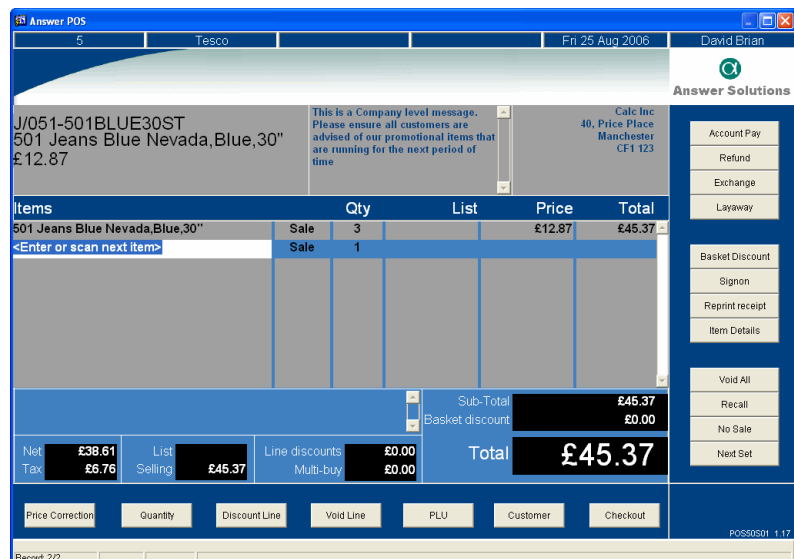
Answer POS

5 | Tesco | | | Fri 25 Aug 2006 | David Brian

Answer Solutions

J/051-501BLUE30ST
501 Jeans Blue Nevada,Blue,30"
£12.87

This is a Company level message. Please ensure all customers are advised of our promotional items that are running for the next period of time

Calc Inc
40, Price Place
Manchester
CF1 123

Account Pay
Refund
Exchange
Layaway

| Items | | Qty | List | Price | Total |
|---|---|---|---|---|---|
| 501 Jeans Blue Nevada,Blue,30" | Sale | 3 | | £12.87 | £45.37 |
| <Enter or scan next item> | Sale | 1 | | | |

Basket Discount
Signon
Reprint receipt
Item Details

Void All
Recall
No Sale
Next Set

Sub-Total £45.37
Basket discount £0.00

Net £38.61
Tax £6.76
List
Selling £45.37
Line discounts £0.00
Multi-buy £0.00

Total £45.37

Price Correction
Quantity
Discount Line
Void Line
PLU
Customer
Checkout

POS50S01 1.17

Record: 2/2